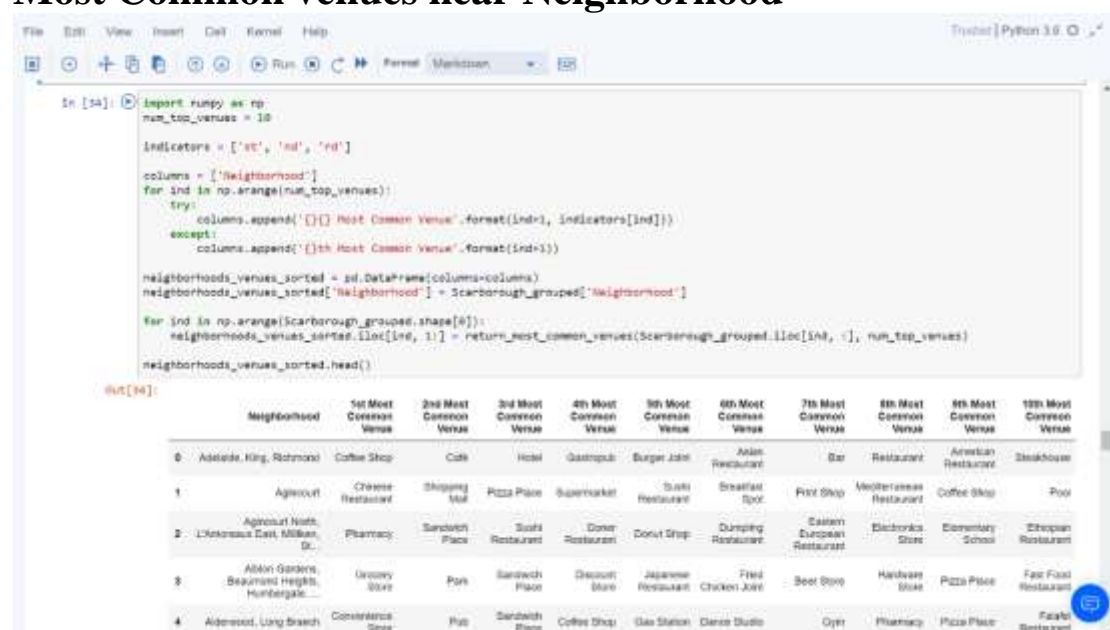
Most Common venues near Neighborhood

File Edit View Insert Cell Kernel Help

Trusted | Python 3.6 O

Run C Format Markdown

In [34]: import numpy as np
num_top_venues = 10

indicators = ['st', 'nd', 'rd']

columns = ['Neighborhood']
for ind in np.arange(num_top_venues):
    try:
        columns.append('{}{} Most Common Venue'.format(ind+1, indicators[ind]))
    except:
        columns.append('{}th Most Common Venue'.format(ind+1))

neighborhoods_venues_sorted = pd.DataFrame(columns=columns)
neighborhoods_venues_sorted['Neighborhood'] = Scarborough_grouped['Neighborhood']

for ind in np.arange(Scarborough_grouped.shape[0]):
    neighborhoods_venues_sorted.iloc[ind, 1:] = return_most_common_venues(Scarborough_grouped.iloc[ind, :], num_top_venues)

neighborhoods_venues_sorted.head()

Out[34]:

| | Neighborhood | 1st Most Common Venue | 2nd Most Common Venue | 3rd Most Common Venue | 4th Most Common Venue | 5th Most Common Venue | 6th Most Common Venue | 7th Most Common Venue | 8th Most Common Venue | 9th Most Common Venue | 10th Most Common Venue |
|---|---|---|---|---|---|---|---|---|---|---|---|
| 0 | Adelaide, King, Richmond | Coffee Shop | Café | Hotel | Gastropub | Burger Joint | Asian Restaurant | Bar | Restaurant | American Restaurant | Steakhouse |
| 1 | Agincourt | Chinese Restaurant | Shopping Mall | Pizza Place | Supermarket | Sushi Restaurant | Breakfast Spot | Print Shop | Mediterranean Restaurant | Coffee Shop | Pool |
| 2 | Agincourt North, L'Amoreaux East, Milliken, St.... | Pharmacy | Sandwich Place | Sushi Restaurant | Diner Restaurant | Donut Shop | Dumpling Restaurant | Eastern European Restaurant | Electronics Store | Elementary School | Ethiopian Restaurant |
| 3 | Albion Gardens, Beaumond Heights, Humbergate,... | Grocery Store | Park | Sandwich Place | Discount Store | Japanese Restaurant | Fried Chicken Joint | Beer Store | Hardware Store | Pizza Place | Fast Food Restaurant |
| 4 | Alderwood, Long Branch | Convenience Store | Pub | Sandwich Place | Coffee Shop | Gas Station | Dance Studio | Gym | Pharmacy | Pizza Place | Falafel Restaurant |